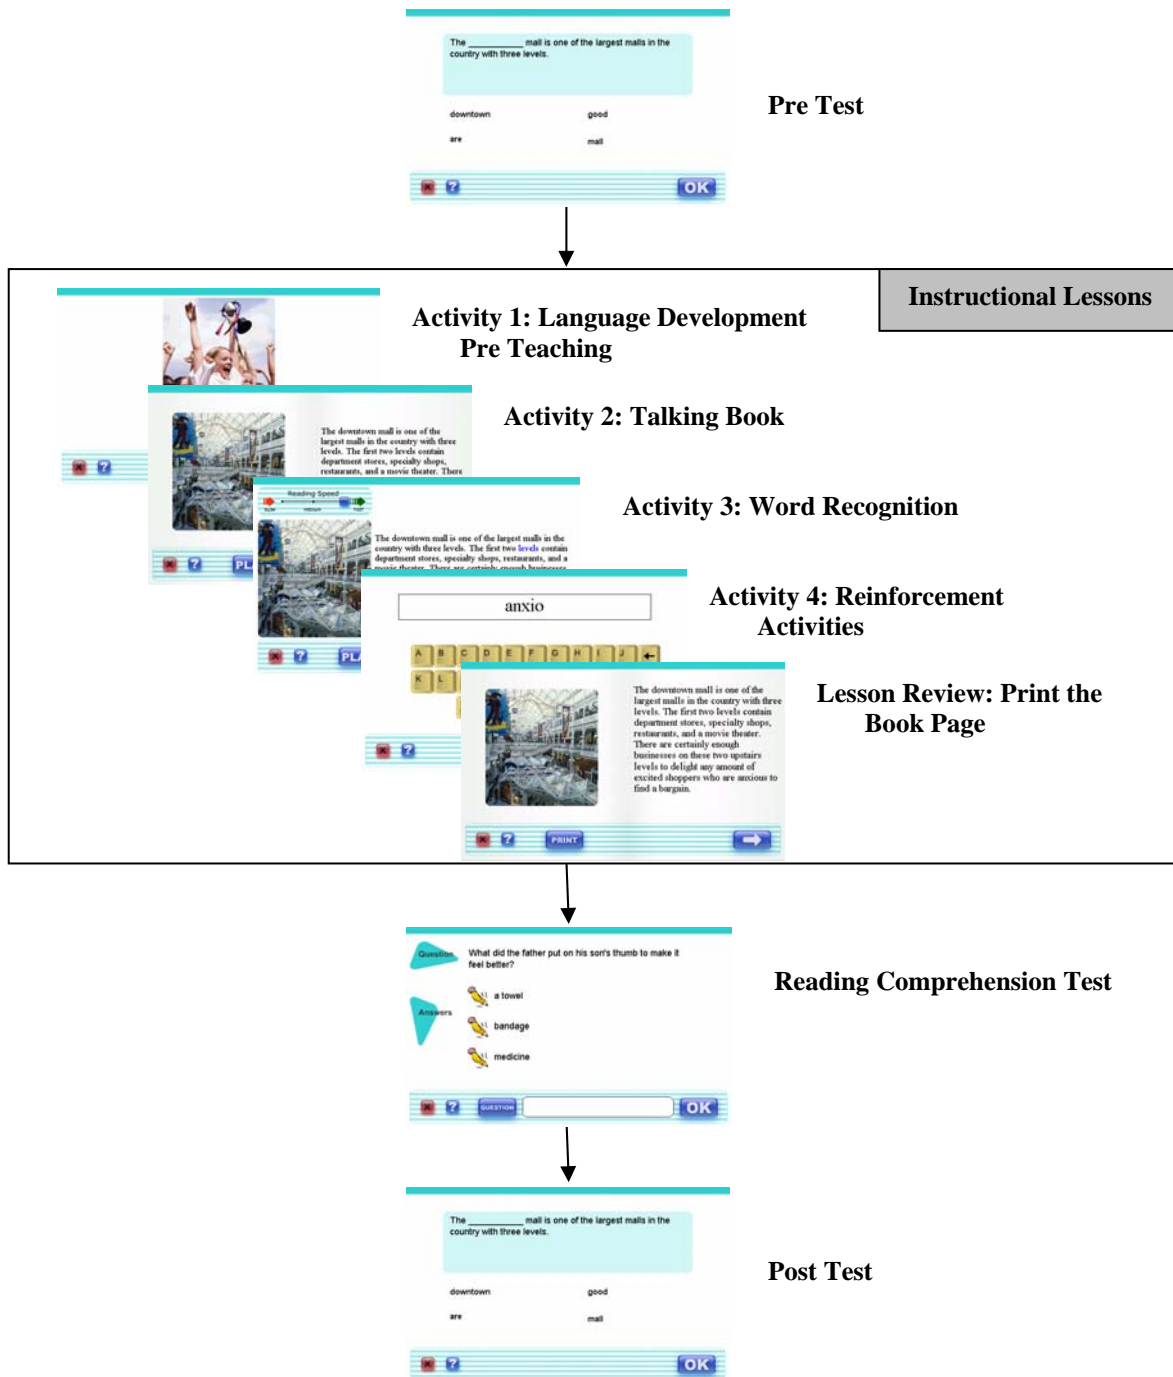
The ________ mall is one of the largest malls in the country with three levels.

downtown good

are mall

OK

Pre Test

Instructional Lessons

Activity 1: Language Development Pre Teaching

Activity 2: Talking Book

The downtown mall is one of the largest malls in the country with three levels. The first two levels contain department stores, specialty shops, restaurants, and a movie theater. There

PL

Activity 3: Word Recognition

Reading Speed

The downtown mall is one of the largest malls in the country with three levels. The first two levels contain department stores, specialty shops, restaurants, and a movie theater. There are certainly enough businesses

PL

Activity 4: Reinforcement Activities

anxio

A B C D E F G H I J

K L

Lesson Review: Print the Book Page

The downtown mall is one of the largest malls in the country with three levels. The first two levels contain department stores, specialty shops, restaurants, and a movie theater. There are certainly enough businesses on these two upstairs levels to delight any amount of excited shoppers who are anxious to find a bargain.

PRINT

Question

What did the father put on his son's thumb to make it feel better?

Answers

a towel

bandage

medicine

QUESTION

OK

Reading Comprehension Test

The ________ mall is one of the largest malls in the country with three levels.

downtown good

are mall

OK

Post Test